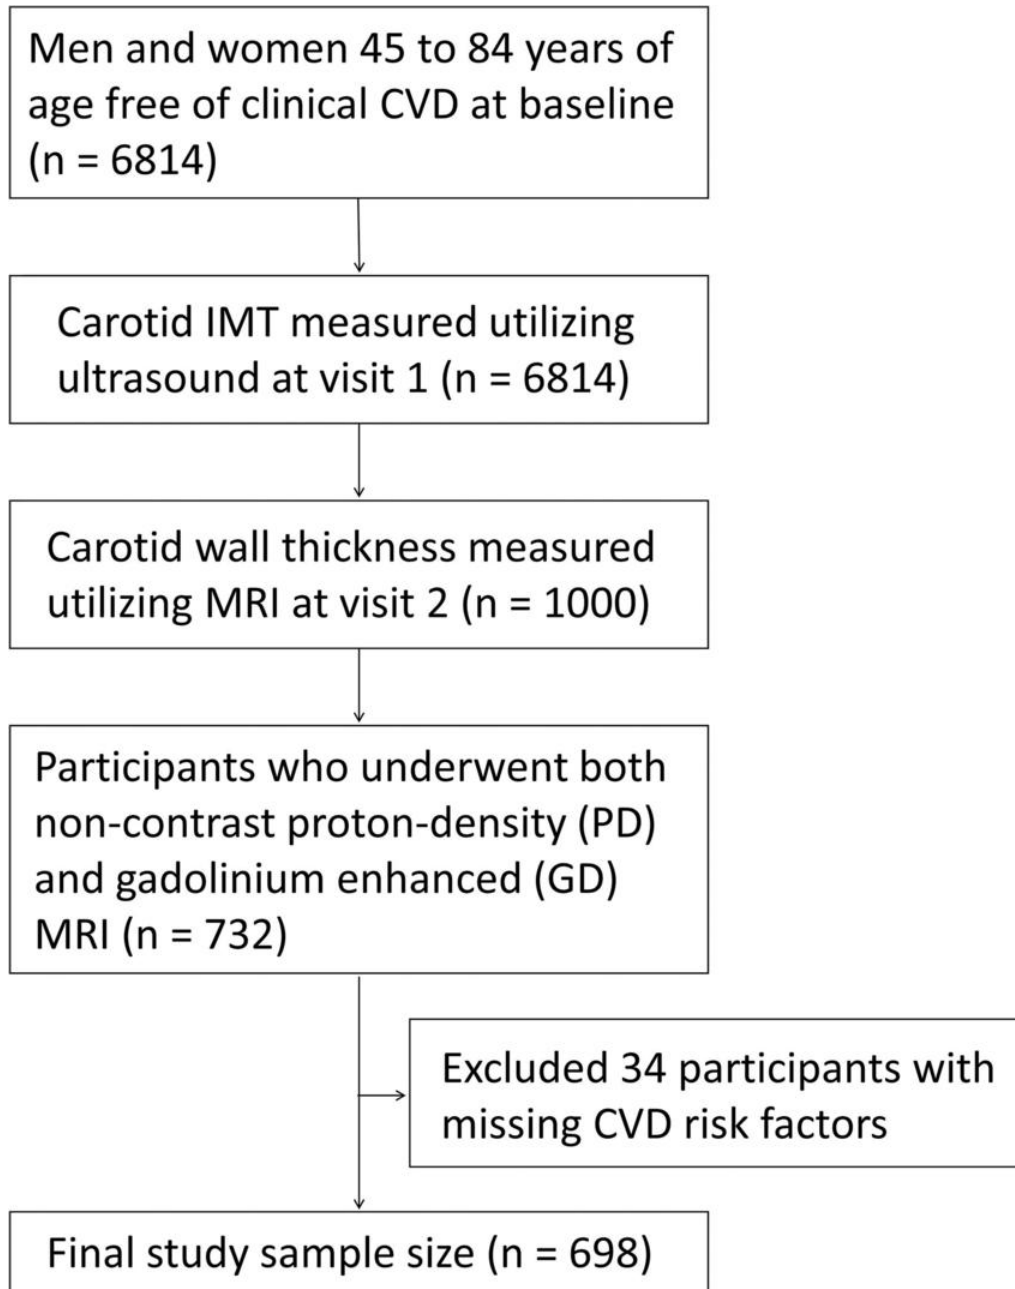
Men and women 45 to 84 years of age free of clinical CVD at baseline (n = 6814)

Carotid IMT measured utilizing ultrasound at visit 1 (n = 6814)

Carotid wall thickness measured utilizing MRI at visit 2 (n = 1000)

Participants who underwent both non-contrast proton-density (PD) and gadolinium enhanced (GD) MRI (n = 732)

Excluded 34 participants with missing CVD risk factors

Final study sample size (n = 698)